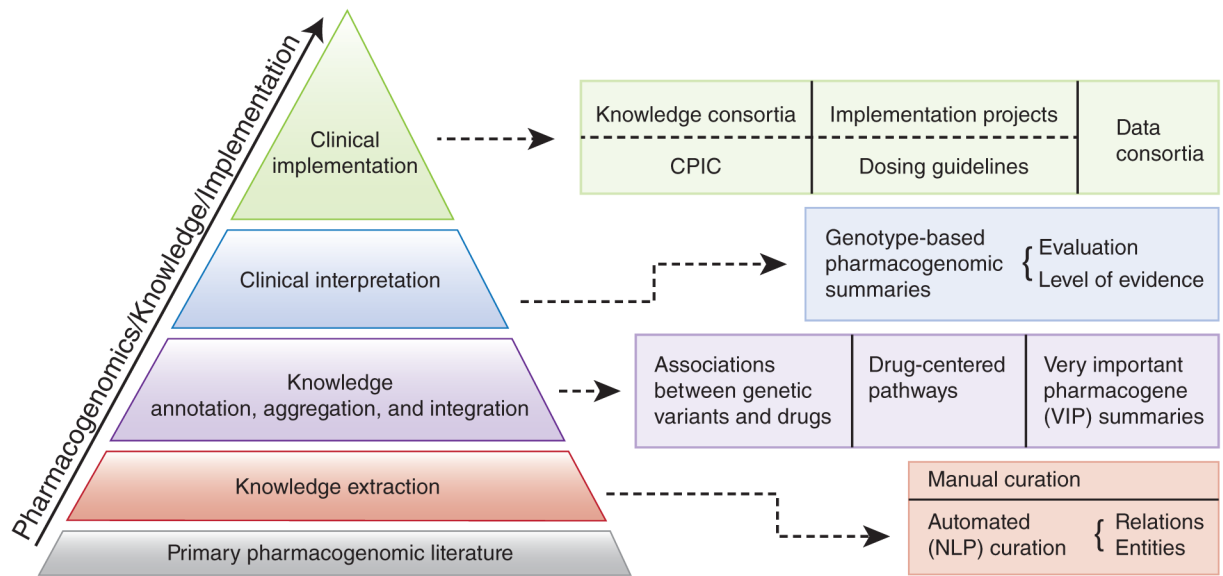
Pharmacogenomics/Knowledge/Implementation

Clinical implementation

| Knowledge consortia | Implementation projects | Data consortia |
|---|---|---|
| CPIC | Dosing guidelines | |

Clinical interpretation

Genotype-based pharmacogenomic summaries { Evaluation
Level of evidence

Knowledge annotation, aggregation, and integration

| Associations between genetic variants and drugs | Drug-centered pathways | Very important pharmacogene (VIP) summaries |
|---|---|---|

Knowledge extraction

Manual curation

Automated (NLP) curation { Relations
Entities

Primary pharmacogenomic literature